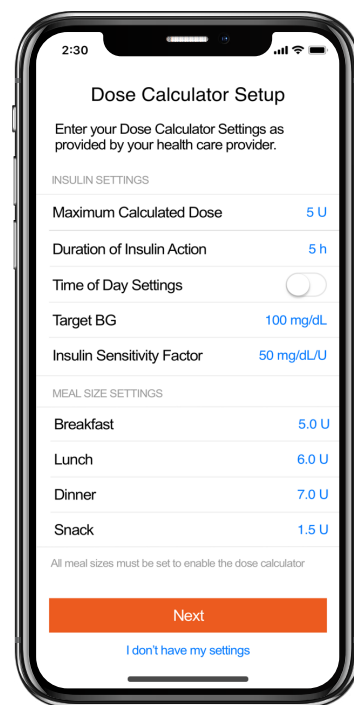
2:30

Dose Calculator Setup

Enter your Dose Calculator Settings as provided by your health care provider.

INSULIN SETTINGS

| | |
|---|---|
| Maximum Calculated Dose | 5 U |
| Duration of Insulin Action | 5 h |
| Time of Day Settings | |
| Target BG | 100 mg/dL |
| Insulin Sensitivity Factor | 50 mg/dL/U |

MEAL SIZE SETTINGS

| | |
|---|---|
| Breakfast | 5.0 U |
| Lunch | 6.0 U |
| Dinner | 7.0 U |
| Snack | 1.5 U |

All meal sizes must be set to enable the dose calculator

Next

I don't have my settings